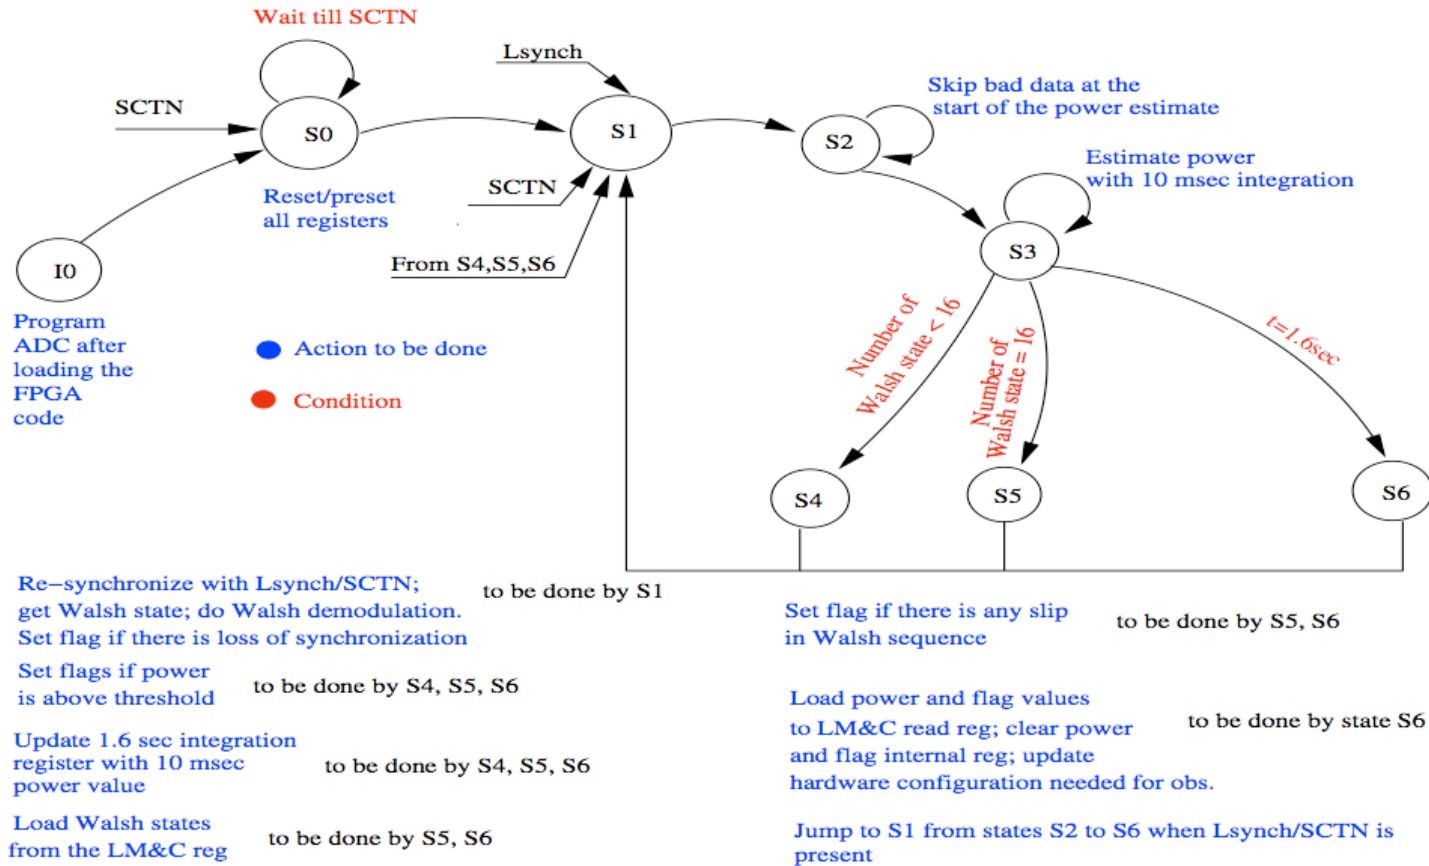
Wait till SCTN

SCTN

S0

Lsynch

S1

S2

Skip bad data at the start of the power estimate

Estimate power with 10 msec integration

S3

Reset/preset all registers

SCTN

From S4,S5,S6

I0

Program ADC after loading the FPGA code

Action to be done

Condition

Number of Walsh state < 16

Number of Walsh state = 16

t=1.6sec

S4

S5

S6

Re−synchronize with Lsynch/SCTN; get Walsh state; do Walsh demodulation. Set flag if there is loss of synchronization

to be done by S1

Set flag if there is any slip in Walsh sequence

to be done by S5, S6

Set flags if power is above threshold

to be done by S4, S5, S6

Load power and flag values to LM&C read reg; clear power and flag internal reg; update hardware configuration needed for obs.

to be done by state S6

Update 1.6 sec integration register with 10 msec power value

to be done by S4, S5, S6

Load Walsh states from the LM&C reg

to be done by S5, S6

Jump to S1 from states S2 to S6 when Lsynch/SCTN is present